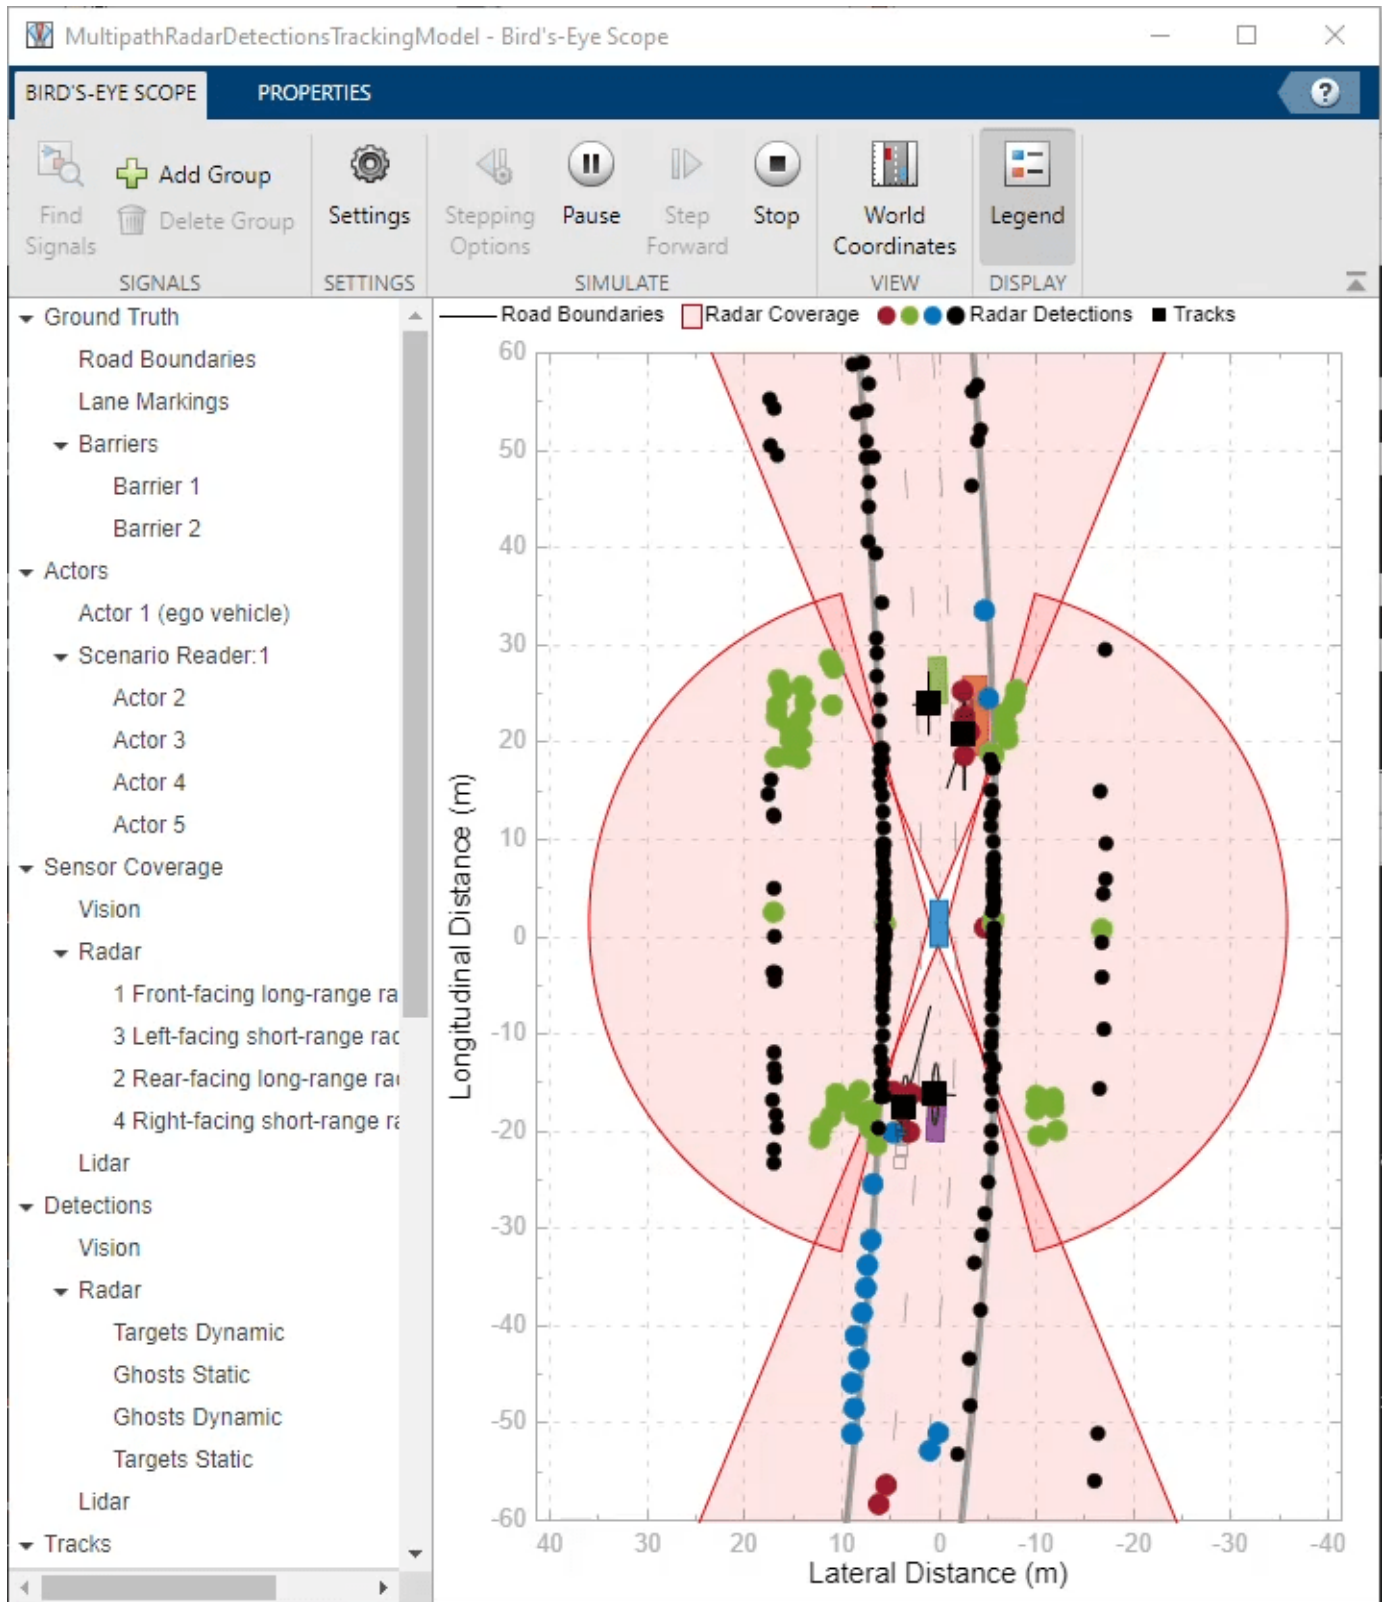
MultipathRadarDetectionsTrackingModel - Bird's-Eye Scope

BIRD'S-EYE SCOPE PROPERTIES ?

Find Signals
Add Group
Delete Group
SIGNALS
Settings
SETTINGS
Stepping Options
Pause
Step Forward
Stop
SIMULATE
World Coordinates
VIEW
Legend
DISPLAY

Ground Truth
Road Boundaries
Lane Markings
Barriers
Barrier 1
Barrier 2
Actors
Actor 1 (ego vehicle)
Scenario Reader:1
Actor 2
Actor 3
Actor 4
Actor 5
Sensor Coverage
Vision
Radar
1 Front-facing long-range ra
3 Left-facing short-range rac
2 Rear-facing long-range rac
4 Right-facing short-range ra
Lidar
Detections
Vision
Radar
Targets Dynamic
Ghosts Static
Ghosts Dynamic
Targets Static
Lidar
Tracks

Road Boundaries Radar Coverage Radar Detections Tracks

60
50
40
30
20
10
0
-10
-20
-30
-40
-50
-60
Longitudinal Distance (m)

40 30 20 10 0 -10 -20 -30 -40
Lateral Distance (m)